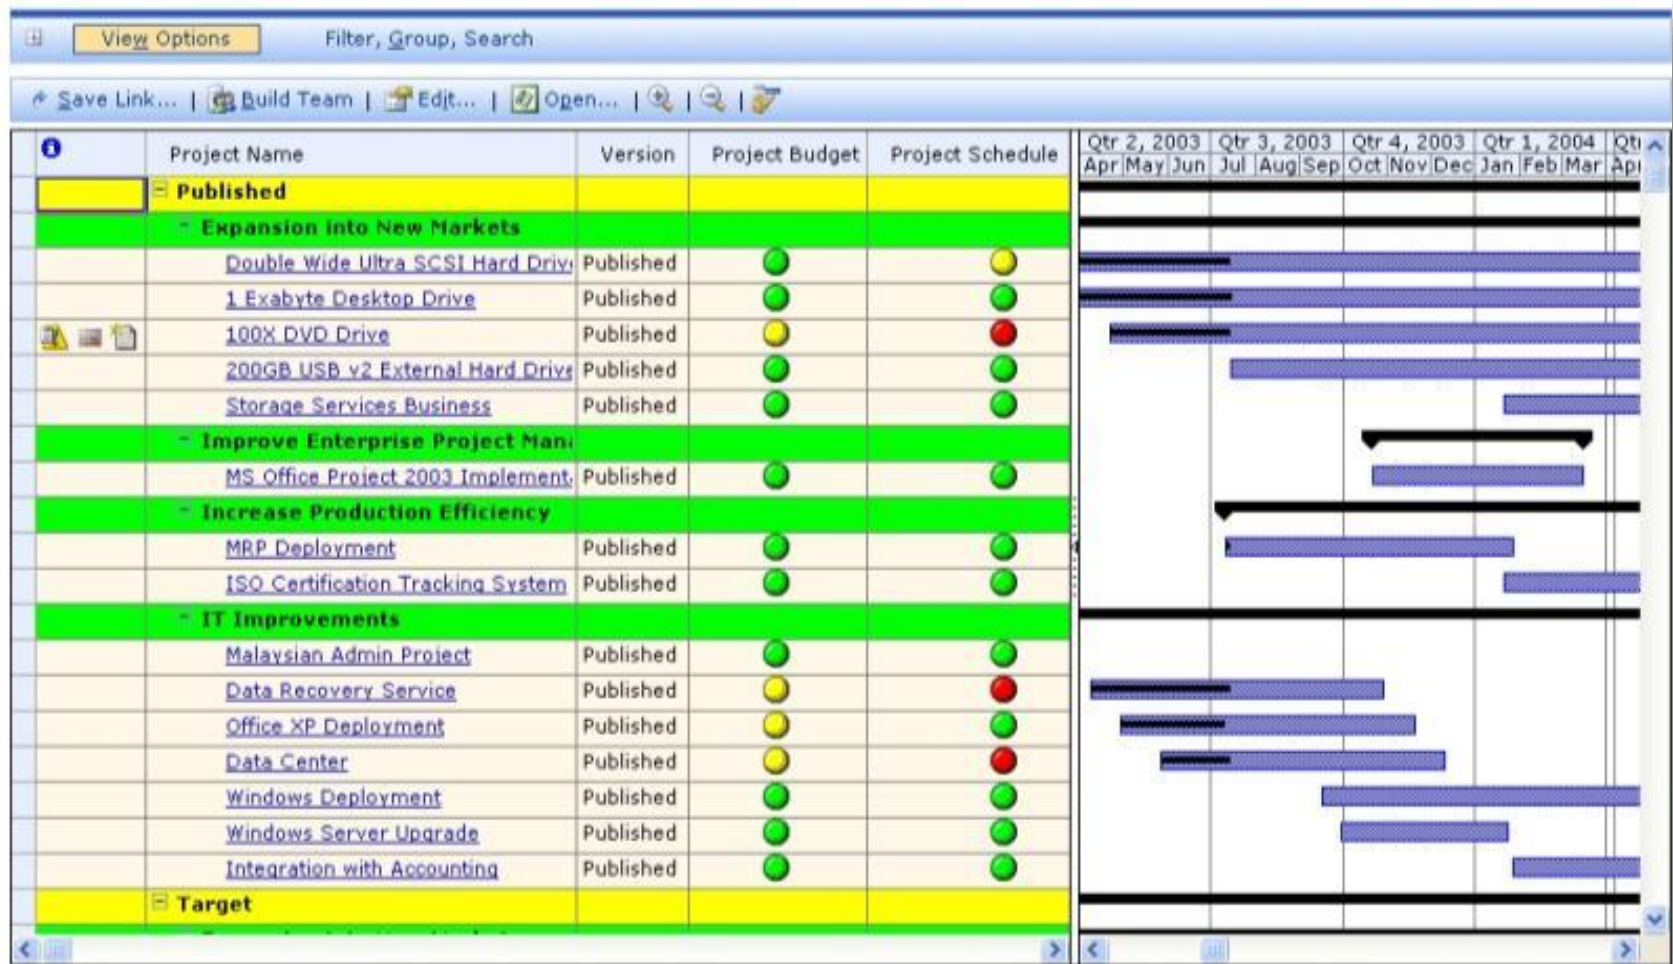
View Options Filter, Group, Search

Save Link... | Build Team | Edit... | Open... | | |

| | Project Name | Version | Project Budget | Project Schedule |
|---|---|---|---|---|
| | Published | | | |
| | Expansion into New Markets | | | |
| | Double Wide Ultra SCSI Hard Driv | Published | | |
| | 1 Exabyte Desktop Drive | Published | | |
| | 100X DVD Drive | Published | | |
| | 200GB USB v2 External Hard Drive | Published | | |
| | Storage Services Business | Published | | |
| | Improve Enterprise Project Man | | | |
| | MS Office Project 2003 Implement | Published | | |
| | Increase Production Efficiency | | | |
| | MRP Deployment | Published | | |
| | ISO Certification Tracking System | Published | | |
| | IT Improvements | | | |
| | Malaysian Admin Project | Published | | |
| | Data Recovery Service | Published | | |
| | Office XP Deployment | Published | | |
| | Data Center | Published | | |
| | Windows Deployment | Published | | |
| | Windows Server Upgrade | Published | | |
| | Integration with Accounting | Published | | |
| | Target | | | |

Qtr 2, 2003 | Qtr 3, 2003 | Qtr 4, 2003 | Qtr 1, 2004 | Qtr
Apr May Jun Jul Aug Sep Oct Nov Dec Jan Feb Mar Apr